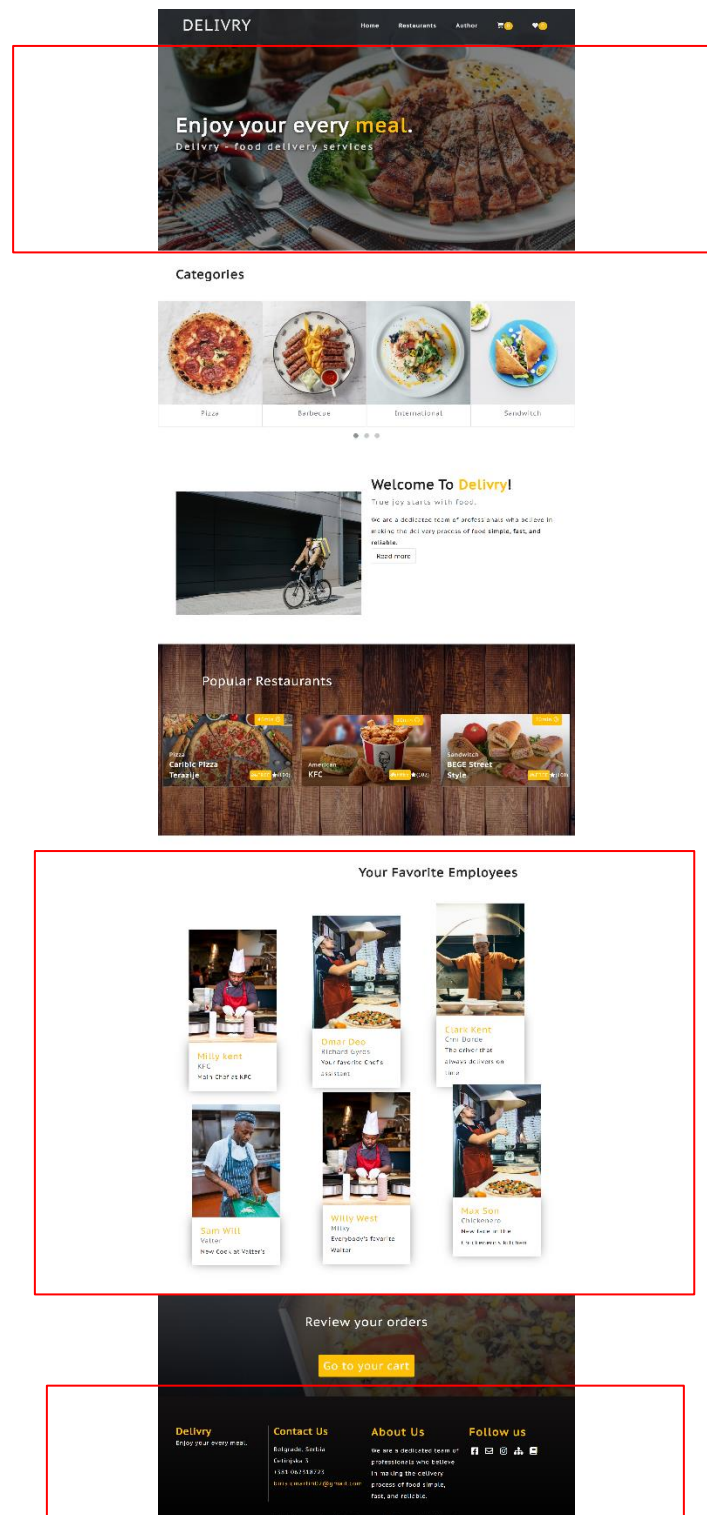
DELIVRY

Home Restaurants Author

Enjoy your every meal.

Delivry - food delivery services

Categories

Pizza

Barbecue

International

Sandwitch

Welcome To Delivry!

True joy starts with food.

We are a dedicated team of professionals who believe in making the delivery process of food simple, fast, and reliable.

Read more

Popular Restaurants

Pizza
Caribic Pizza Terazije

American
KFC

Sandwitch
BEGE Street Style

Your Favorite Employees

Milly kent
KFC
Main Chef at KFC

Omar Deo
Richard Gyros
Your favorite Chef's assistant

Clark Kent
Chili Dance
The driver that always delivers on time

Sam Will
Vatter
New Cook at Vatter's

Willy West
Milky
Everybody's favorite Waiter

Max Son
Chickenoro
New face in the Chickenoro's kitchen

Review your orders

Go to your cart

Delivry
Enjoy your every meal.

Contact Us
Belgrade, Serbia
Cetinjska 5
+381 062518725
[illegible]@gmail.com

About Us
We are a dedicated team of professionals who believe in making the delivery process of food simple, fast, and reliable.

Follow us